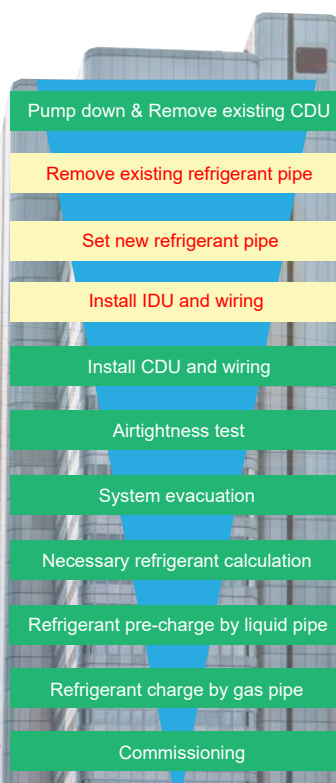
Pump down & Remove existing CDU

Remove existing refrigerant pipe

Set new refrigerant pipe

Install IDU and wiring

Install CDU and wiring

Airtightness test

System evacuation

Necessary refrigerant calculation

Refrigerant pre-charge by liquid pipe

Refrigerant charge by gas pipe

Commissioning